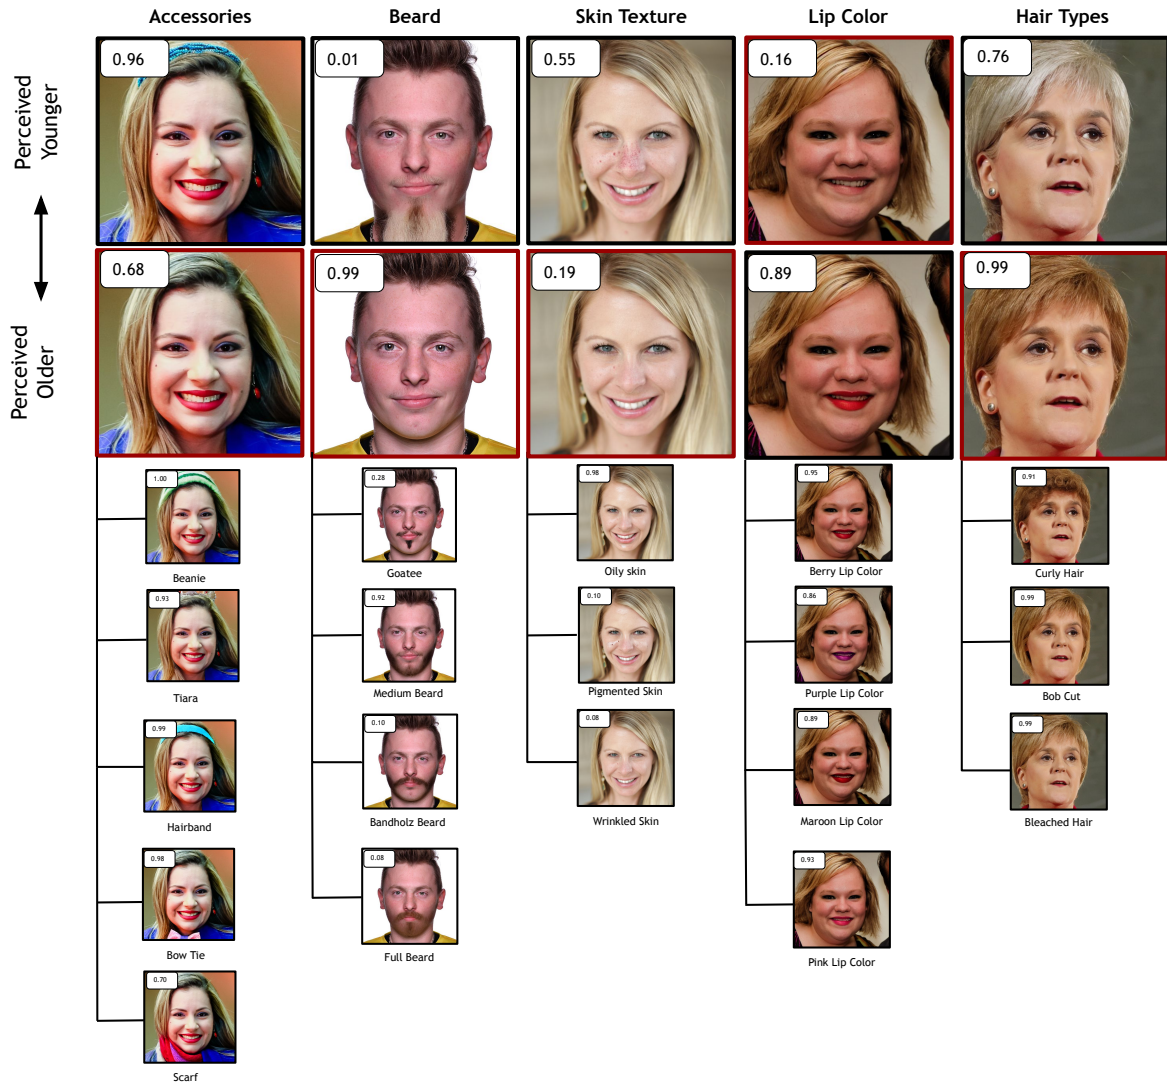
Accessories

Beard

Skin Texture

Lip Color

Hair Types

Perceived Younger

Perceived Older

0.96

0.01

0.55

0.16

0.76

0.68

0.99

0.19

0.89

0.99

1.00

Beanie

0.93

Tiara

0.99

Hairband

0.98

Bow Tie

0.70

Scarf

0.28

Goatee

0.92

Medium Beard

0.10

Bandholz Beard

0.08

Full Beard

0.98

Oily skin

0.10

Pigmented Skin

0.08

Wrinkled Skin

0.95

Berry Lip Color

0.86

Purple Lip Color

0.89

Maroon Lip Color

0.93

Pink Lip Color

0.91

Curly Hair

0.99

Bob Cut

0.99

Bleached Hair